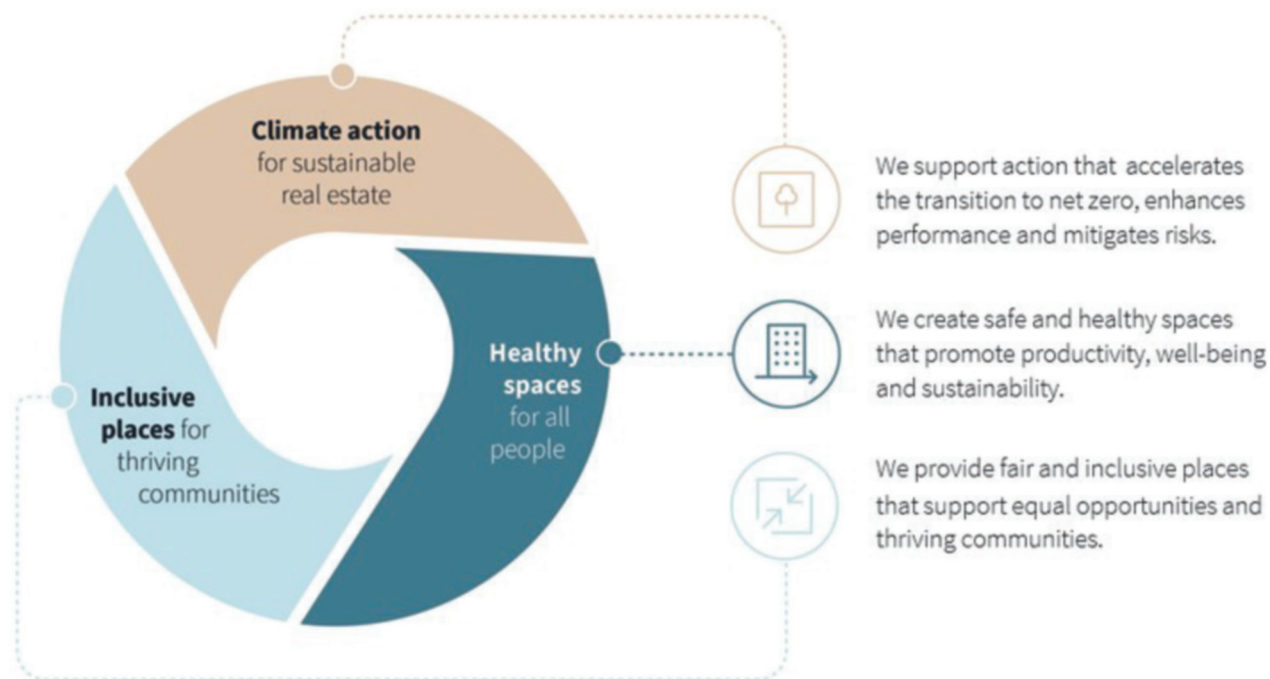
**Climate action** for sustainable real estate

**Healthy spaces** for all people

**Inclusive places** for thriving communities

We support action that accelerates the transition to net zero, enhances performance and mitigates risks.

We create safe and healthy spaces that promote productivity, well-being and sustainability.

We provide fair and inclusive places that support equal opportunities and thriving communities.